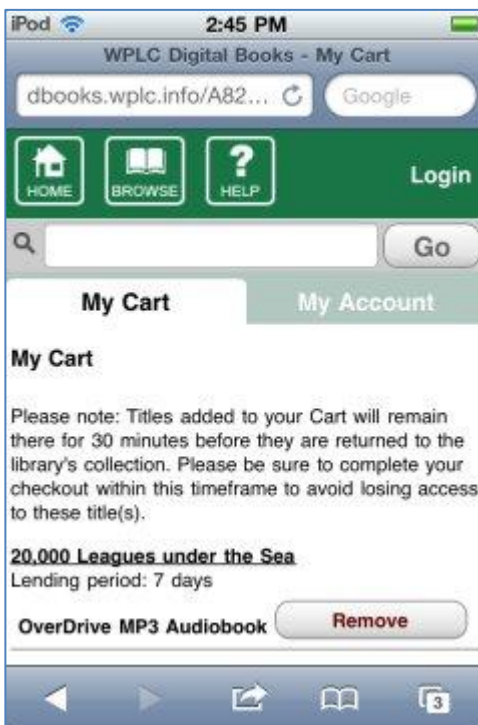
iPod
2:45 PM
WPLC Digital Books - My Cart
dbooks.wplc.info/A82...
Google

HOME
BROWSE
HELP
Login

Go

My Cart
My Account

My Cart

Please note: Titles added to your Cart will remain there for 30 minutes before they are returned to the library's collection. Please be sure to complete your checkout within this timeframe to avoid losing access to these title(s).

20,000 Leagues under the Sea
Lending period: 7 days

OverDrive MP3 Audiobook
Remove

3